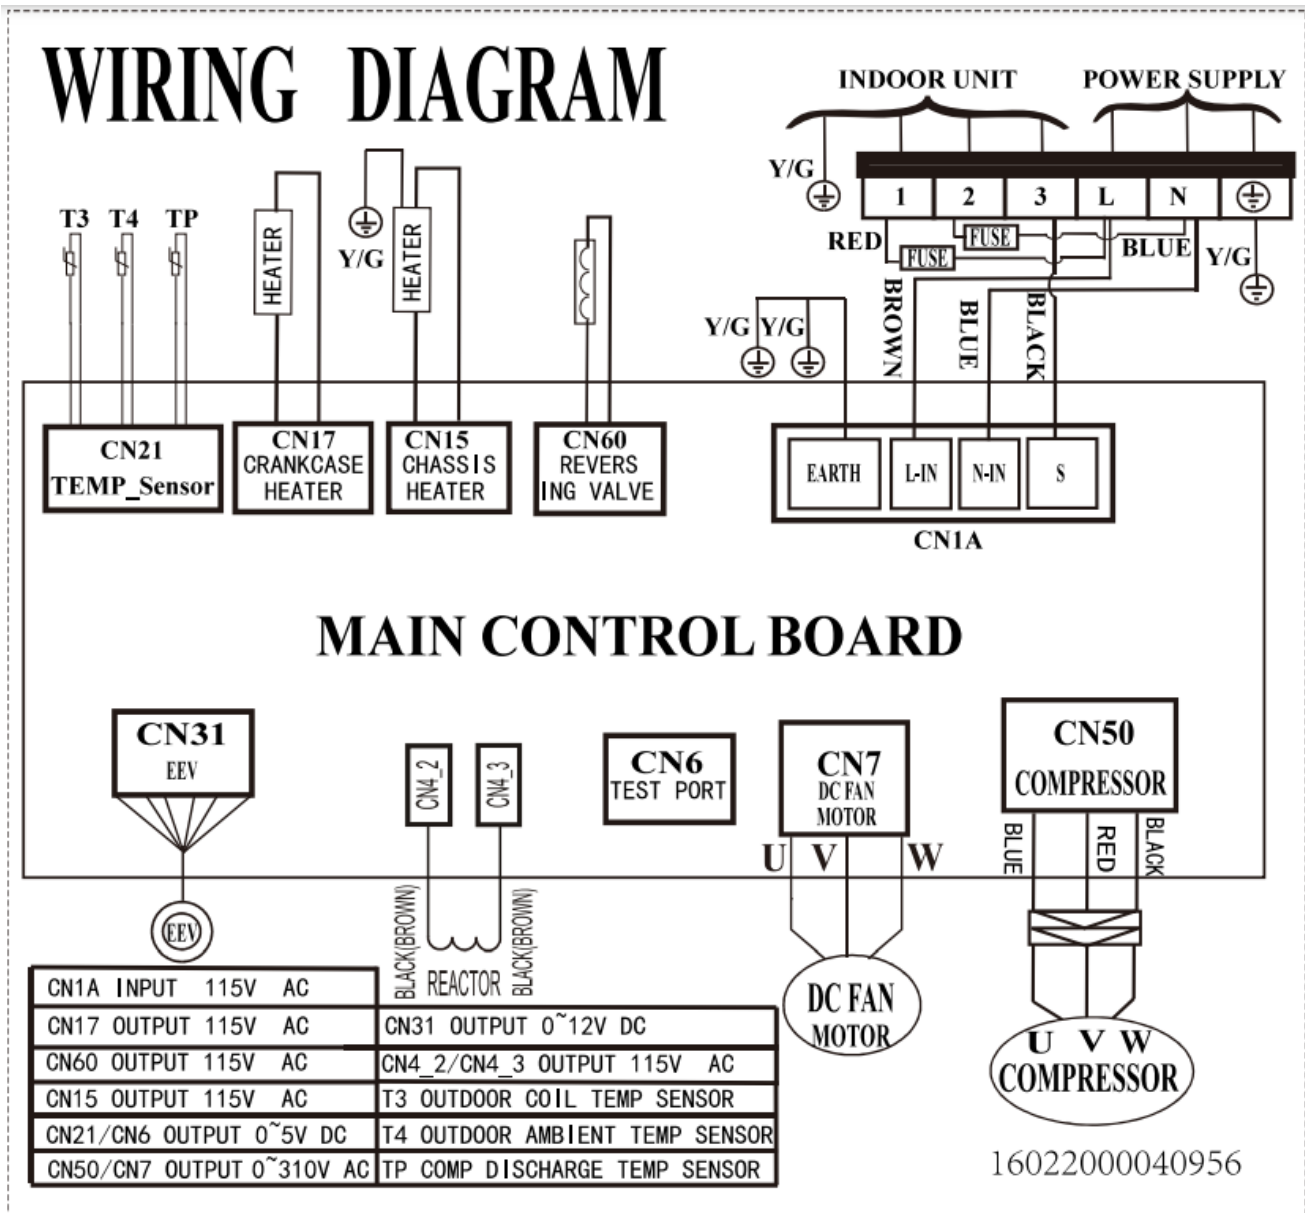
WIRING DIAGRAM

INDOOR UNIT

POWER SUPPLY

Y/G

1 2 3 L N

RED

FUSE

FUSE

BLUE

Y/G

BROWN

BLUE

BLACK

Y/G Y/G

T3 T4 TP

HEATER

Y/G

HEATER

CN21 TEMP_Sensor

CN17 CRANKCASE HEATER

CN15 CHASSIS HEATER

CN60 REVERSING VALVE

EARTH

L-IN

N-IN

S

CN1A

MAIN CONTROL BOARD

CN31 EEV

CN4_2

CN4_3

CN6 TEST PORT

CN7 DC FAN MOTOR

CN50 COMPRESSOR

U V W

BLUE RED BLACK

EEV

BLACK(BROWN) REACTOR BLACK(BROWN)

DC FAN MOTOR

U V W COMPRESSOR

| CN1A INPUT 115V AC | |
|---|---|
| CN17 OUTPUT 115V AC | CN31 OUTPUT 0~12V DC |
| CN60 OUTPUT 115V AC | CN4_2/CN4_3 OUTPUT 115V AC |
| CN15 OUTPUT 115V AC | T3 OUTDOOR COIL TEMP SENSOR |
| CN21/CN6 OUTPUT 0~5V DC | T4 OUTDOOR AMBIENT TEMP SENSOR |
| CN50/CN7 OUTPUT 0~310V AC | TP COMP DISCHARGE TEMP SENSOR |

16022000040956